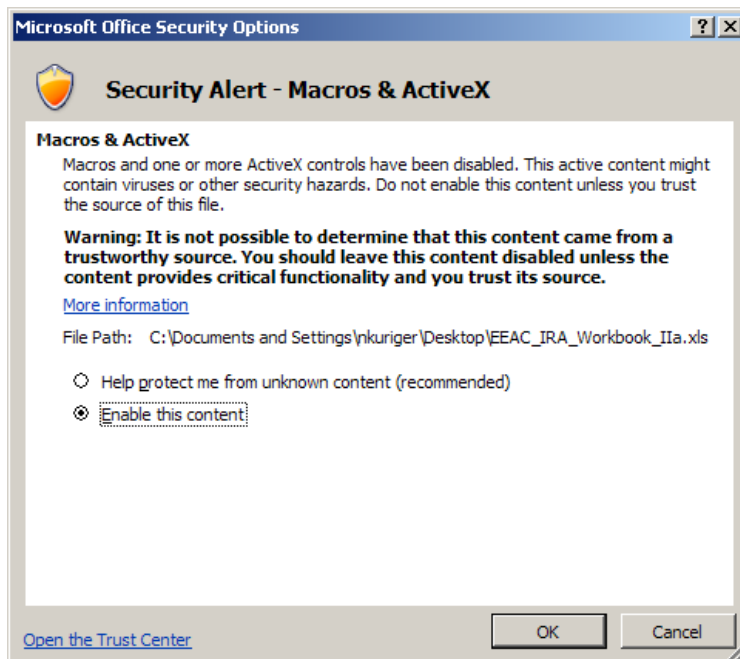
Microsoft Office Security Options

? X

Security Alert - Macros & ActiveX

Macros & ActiveX

Macros and one or more ActiveX controls have been disabled. This active content might contain viruses or other security hazards. Do not enable this content unless you trust the source of this file.

Warning: It is not possible to determine that this content came from a trustworthy source. You should leave this content disabled unless the content provides critical functionality and you trust its source.

More information

File Path: C:\Documents and Settings\nkuriger\Desktop\EEAC_IRA_Workbook_IIa.xls

Help protect me from unknown content (recommended)

Enable this content

Open the Trust Center

OK

Cancel